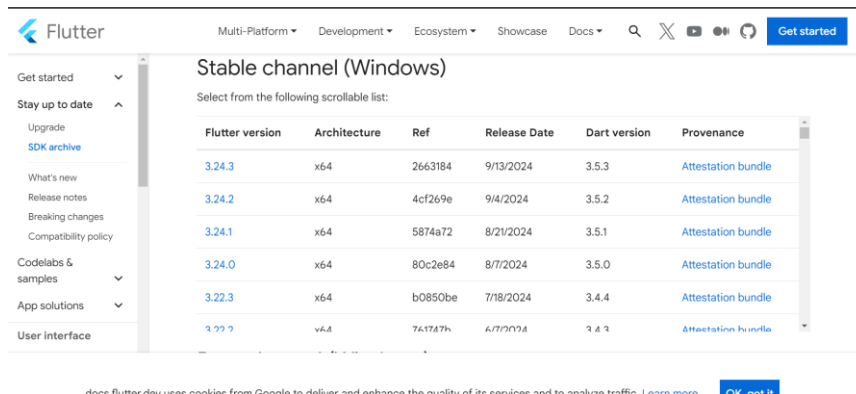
Flutter

Multi-Platform ▾ Development ▾ Ecosystem ▾ Showcase Docs ▾

Get started

Get started

Stay up to date

Upgrade

SDK archive

What's new

Release notes

Breaking changes

Compatibility policy

Codelabs & samples

App solutions

User interface

Stable channel (Windows)

Select from the following scrollable list:

| Flutter version | Architecture | Ref | Release Date | Dart version | Provenance |
|---|---|---|---|---|---|
| 3.24.3 | x64 | 2663184 | 9/13/2024 | 3.5.3 | Attestation bundle |
| 3.24.2 | x64 | 4cf269e | 9/4/2024 | 3.5.2 | Attestation bundle |
| 3.24.1 | x64 | 5874a72 | 8/21/2024 | 3.5.1 | Attestation bundle |
| 3.24.0 | x64 | 80c2e84 | 8/7/2024 | 3.5.0 | Attestation bundle |
| 3.22.3 | x64 | b0850be | 7/18/2024 | 3.4.4 | Attestation bundle |
| 3.22.2 | x64 | 761747b | 6/7/2024 | 3.4.3 | Attestation bundle |

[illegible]

docs.flutter.dev uses cookies from Google to deliver and enhance the quality of its services and to analyze traffic. Learn more

OK, got it